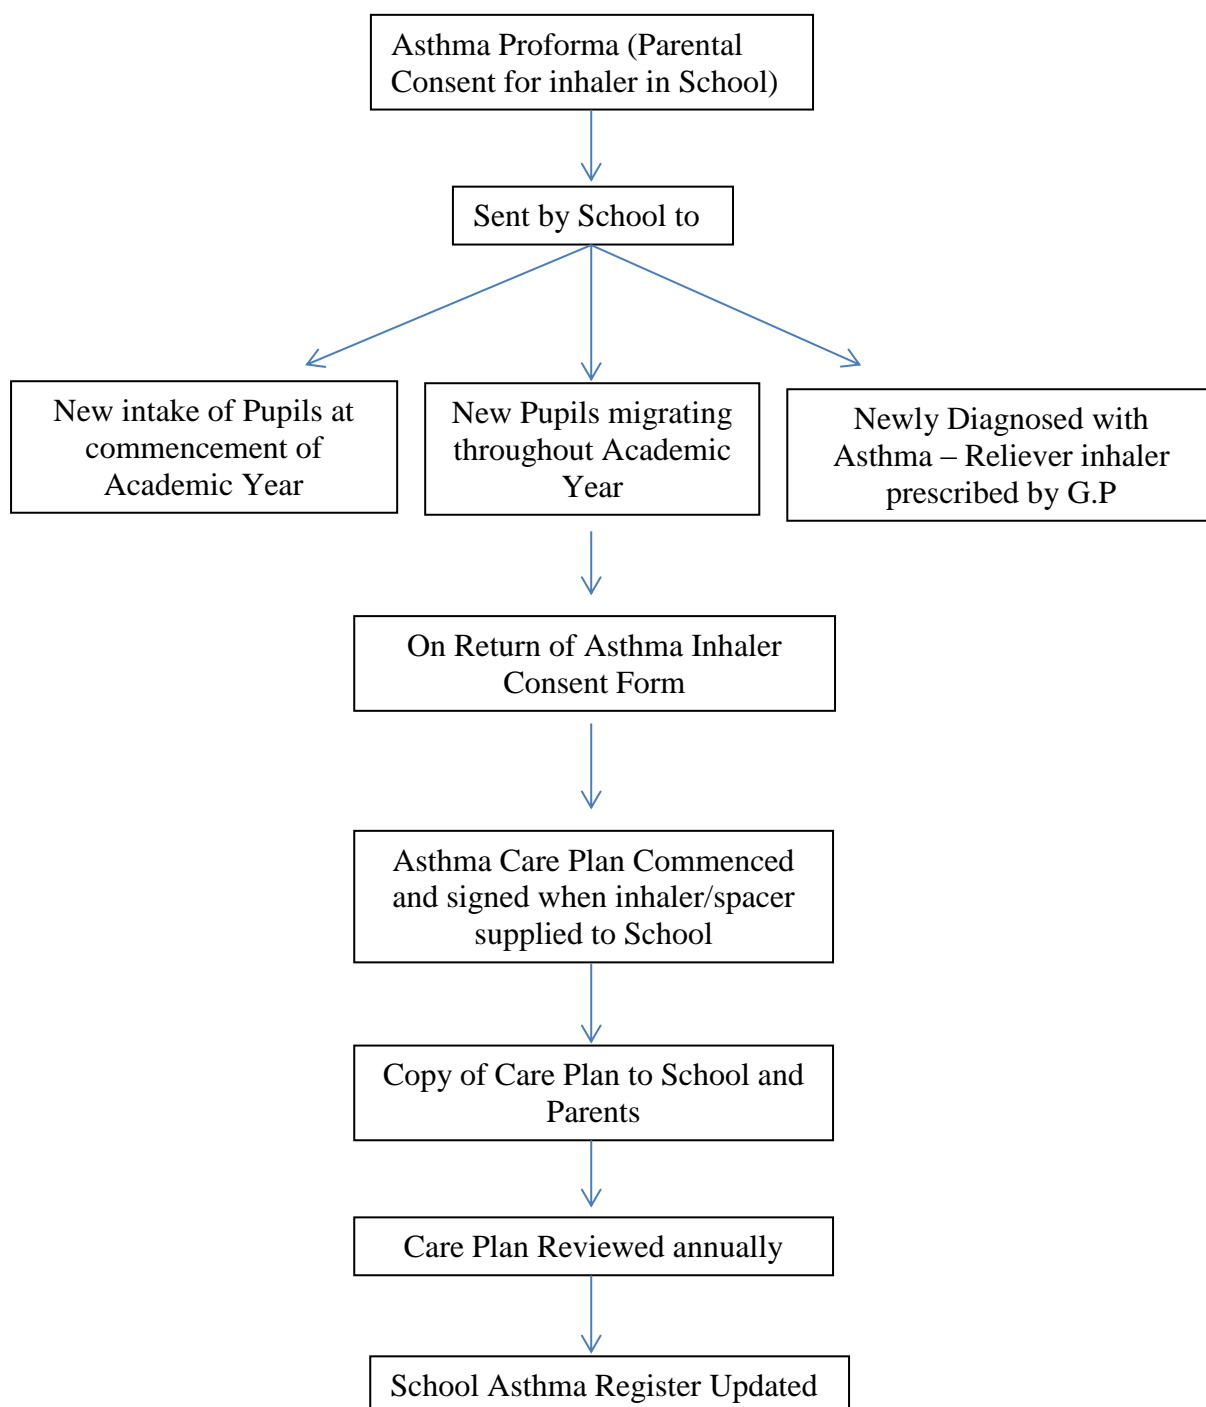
Asthma Proforma (Parental Consent for inhaler in School)

Sent by School to

New intake of Pupils at commencement of Academic Year

New Pupils migrating throughout Academic Year

Newly Diagnosed with Asthma – Reliever inhaler prescribed by G.P

On Return of Asthma Inhaler Consent Form

Asthma Care Plan Commenced and signed when inhaler/spacer supplied to School

Copy of Care Plan to School and Parents

Care Plan Reviewed annually

School Asthma Register Updated